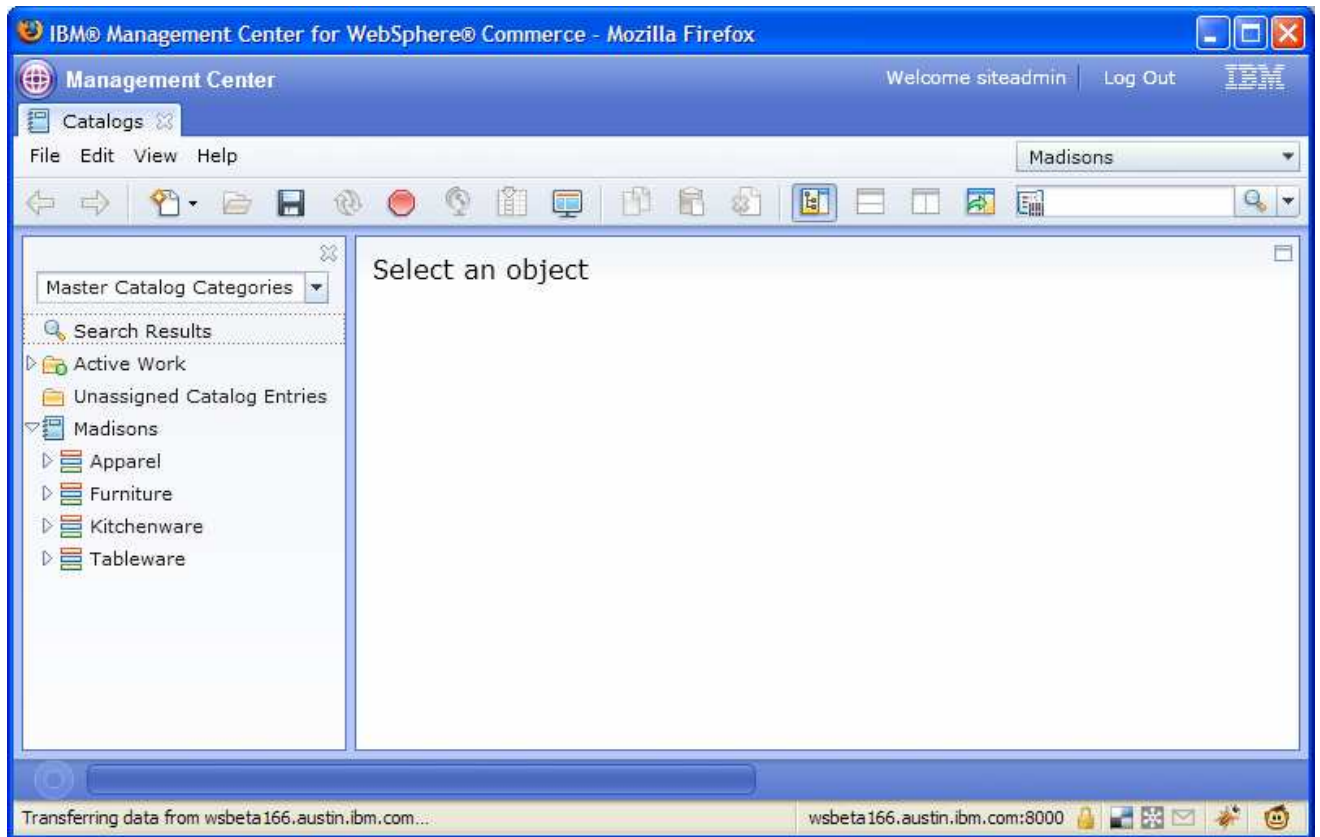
IBM® Management Center for WebSphere® Commerce - Mozilla Firefox

Management Center

Welcome siteadmin | Log Out IBM

Catalogs

File Edit View Help

Madisons

Master Catalog Categories

Search Results

Active Work

Unassigned Catalog Entries

Madisons

Apparel

Furniture

Kitchenware

Tableware

Select an object

Transferring data from wsbeta166.austin.ibm.com...

wsbeta166.austin.ibm.com:8000